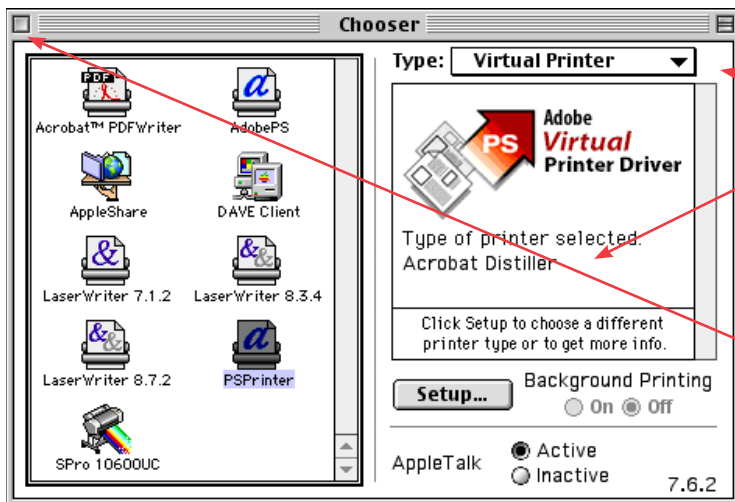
Chooser

Acrobat™ PDFWriter
AdobePS
AppleShare
DAVE Client
LaserWriter 7.1.2
LaserWriter 8.3.4
LaserWriter 8.7.2
PSPrinter
SPro 10600UC

Type: Virtual Printer

Adobe Virtual Printer Driver

Type of printer selected: Acrobat Distiller

Click Setup to choose a different printer type or to get more info.

Setup...

Background Printing
On Off

AppleTalk
Active
Inactive

7.6.2